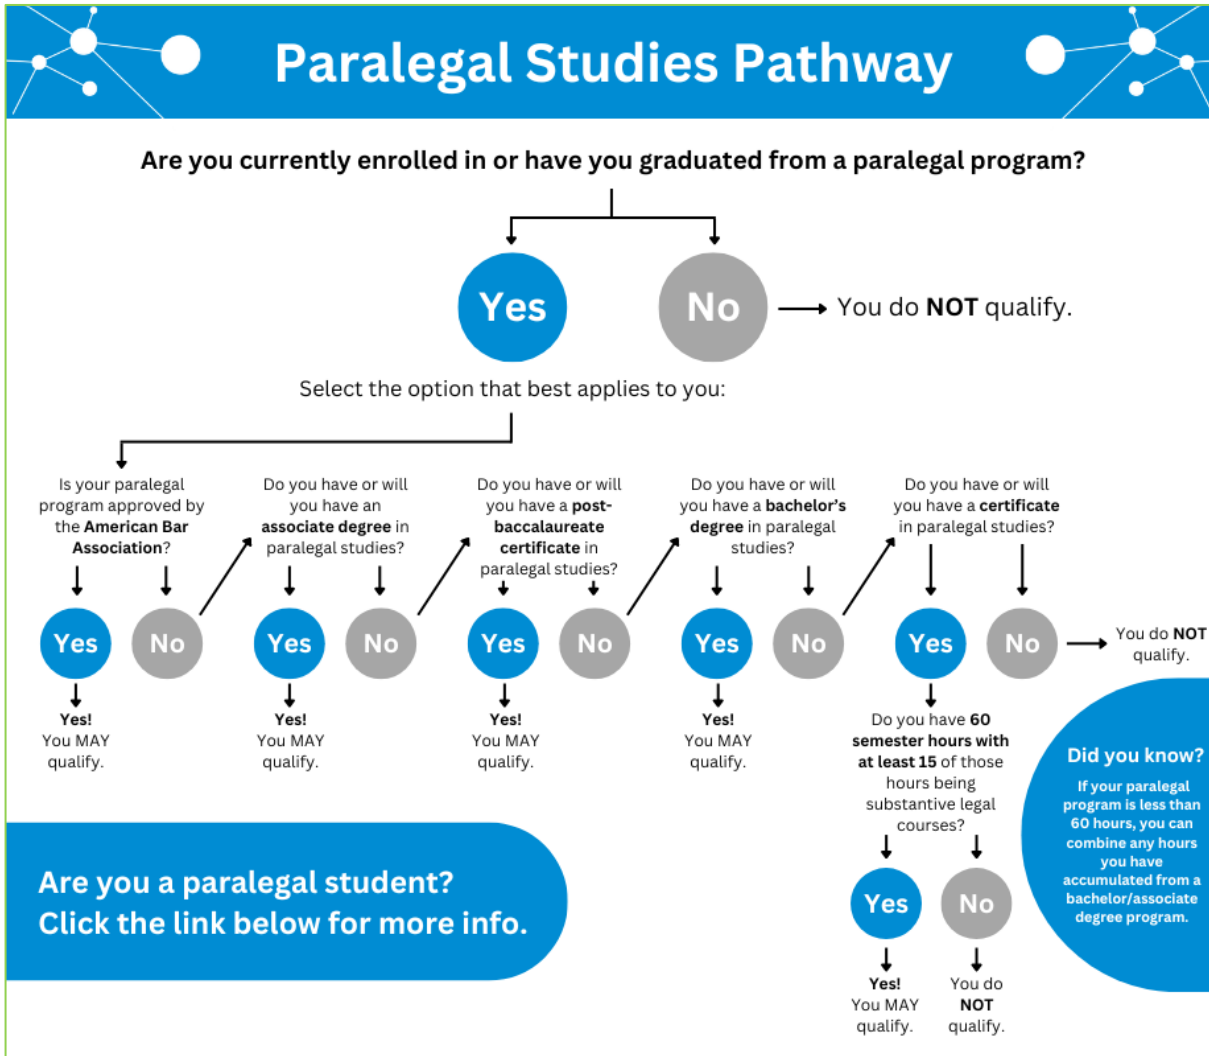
Paralegal Studies Pathway

Are you currently enrolled in or have you graduated from a paralegal program?

Yes

No

You do NOT qualify.

Select the option that best applies to you:

Is your paralegal program approved by the American Bar Association?

Yes

No

Yes!
You MAY qualify.

Do you have or will you have an associate degree in paralegal studies?

Yes

No

Yes!
You MAY qualify.

Do you have or will you have a post-baccalaureate certificate in paralegal studies?

Yes

No

Yes!
You MAY qualify.

Do you have or will you have a bachelor's degree in paralegal studies?

Yes

No

Yes!
You MAY qualify.

Do you have or will you have a certificate in paralegal studies?

Yes

No

You do NOT qualify.

Do you have 60 semester hours with at least 15 of those hours being substantive legal courses?

Yes

No

Yes!
You MAY qualify.

You do NOT qualify.

Did you know?

If your paralegal program is less than 60 hours, you can combine any hours you have accumulated from a bachelor/associate degree program.

Are you a paralegal student?
Click the link below for more info.